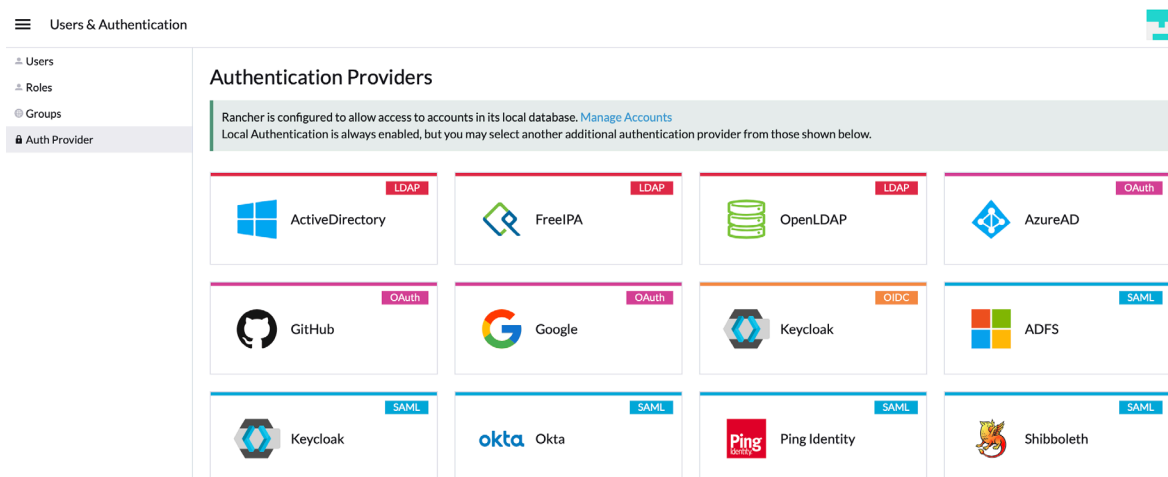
Users & Authentication

Users
Roles
Groups
Auth Provider

Authentication Providers

Rancher is configured to allow access to accounts in its local database. Manage Accounts
Local Authentication is always enabled, but you may select another additional authentication provider from those shown below.

LDAP
ActiveDirectory

LDAP
FreeIPA

LDAP
OpenLDAP

OAuth
AzureAD

OAuth
GitHub

OAuth
Google

OIDC
Keycloak

SAML
ADFS

SAML
Keycloak

SAML
okta Okta

SAML
Ping Identity Ping Identity

SAML
Shibboleth